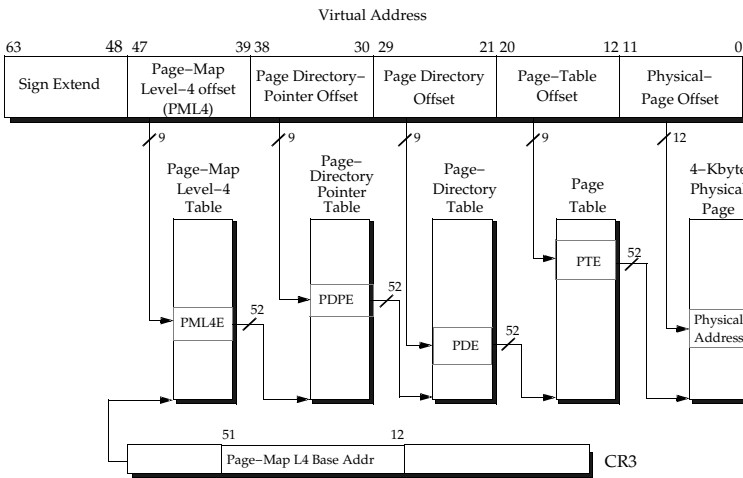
Virtual Address

63 48 47 39 38 30 29 21 20 12 11 0

Sign Extend

Page–Map Level–4 offset (PML4)

Page Directory–Pointer Offset

Page Directory Offset

Page–Table Offset

Physical–Page Offset

9

9

9

9

12

Page–Map Level–4 Table

Page–Directory Pointer Table

Page–Directory Table

Page Table

4–Kbyte Physical Page

PTE

52

PDPE

52

PML4E

52

PDE

52

Physical Address

51 12

Page–Map L4 Base Addr

CR3